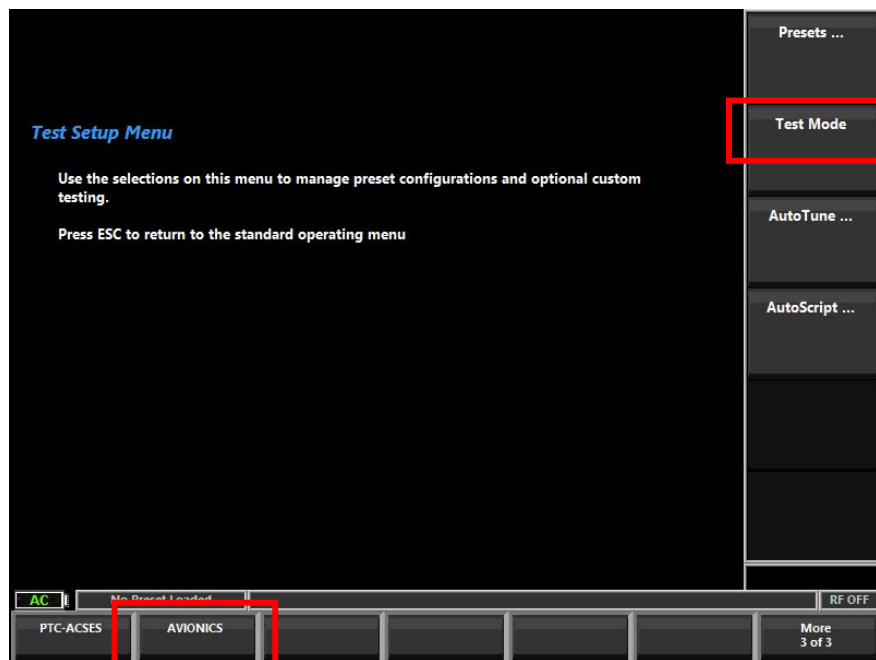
Test Setup Menu

Use the selections on this menu to manage preset configurations and optional custom testing.

Press ESC to return to the standard operating menu

Presets ...

Test Mode

AutoTune ...

AutoScript ...

AC

No Preset Loaded

RF OFF

PTC-ACSES

AVIONICS

More
3 of 3